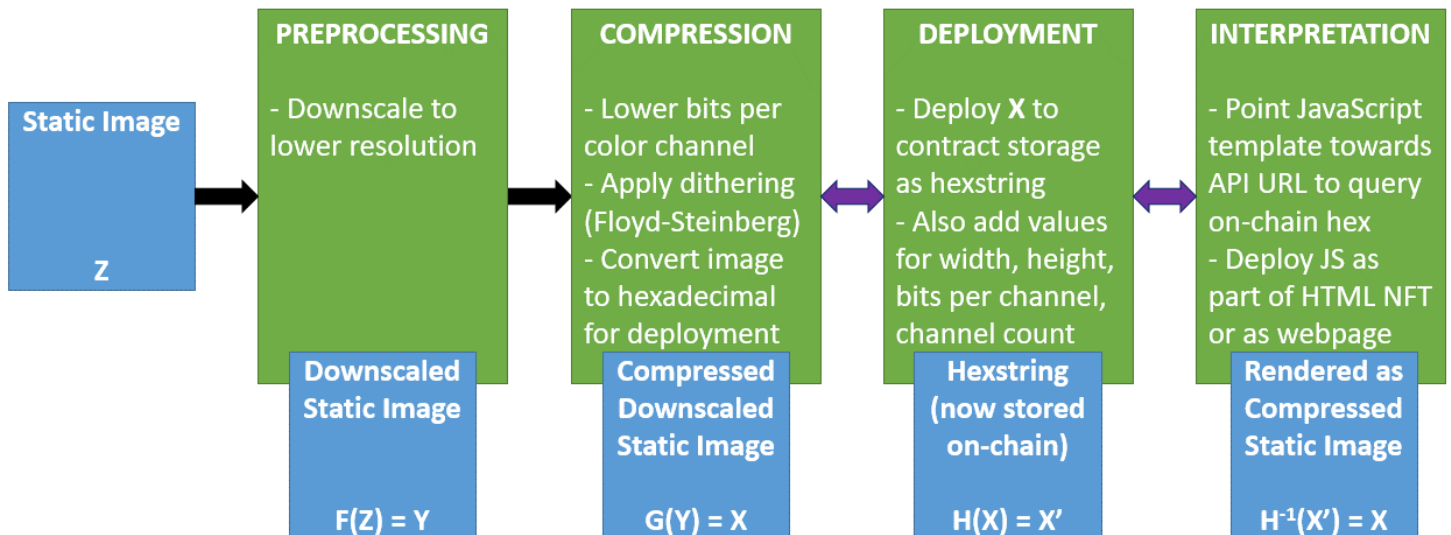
Static Image

Z

PREPROCESSING

- Downscale to lower resolution

Downscaled Static Image

F(Z) = Y

COMPRESSION

- Lower bits per color channel
- Apply dithering (Floyd-Steinberg)
- Convert image to hexadecimal for deployment

Compressed Downscaled Static Image

G(Y) = X

DEPLOYMENT

- Deploy **X** to contract storage as hexstring
- Also add values for width, height, bits per channel, channel count

Hexstring (now stored on-chain)

H(X) = X’

INTERPRETATION

- Point JavaScript template towards API URL to query on-chain hex
- Deploy JS as part of HTML NFT or as webpage

Rendered as Compressed Static Image

$H^{-1}(X') = X$